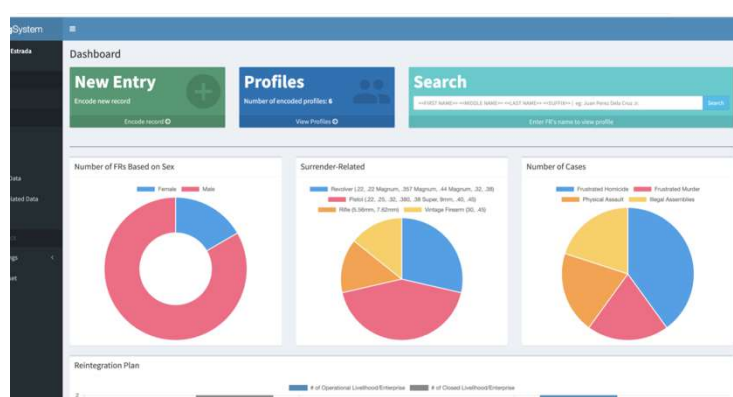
gSystem
Estrada
Data
lated Data
gs
et

Dashboard

New Entry
Encode new record
Encode record

Profiles
Number of encoded profiles: 6
View Profiles

Search
<<FIRST NAME>> <<MIDDLE NAME>> <<LAST NAME>> <<SUFFIX>> | eg. Juan Perez Dela Cruz Jr.
Search
Enter FR's name to view profile

Number of FRs Based on Sex
Female
Male

Surrender-Related
Revolver (.22, .22 Magnum, .357 Magnum, .44 Magnum, .32, .38)
Pistol (.22, .25, .32, .380, .38 Super, 9mm, .40, .45)
Rifle (5.56mm, 7.62mm)
Vintage Firearm (30, .45)

Number of Cases
Frustrated Homicide
Frustrated Murder
Physical Assault
Illegal Assemblies

Reintegration Plan
# of Operational Livelihood/Enterprise
# of Closed Livelihood/Enterprise
2